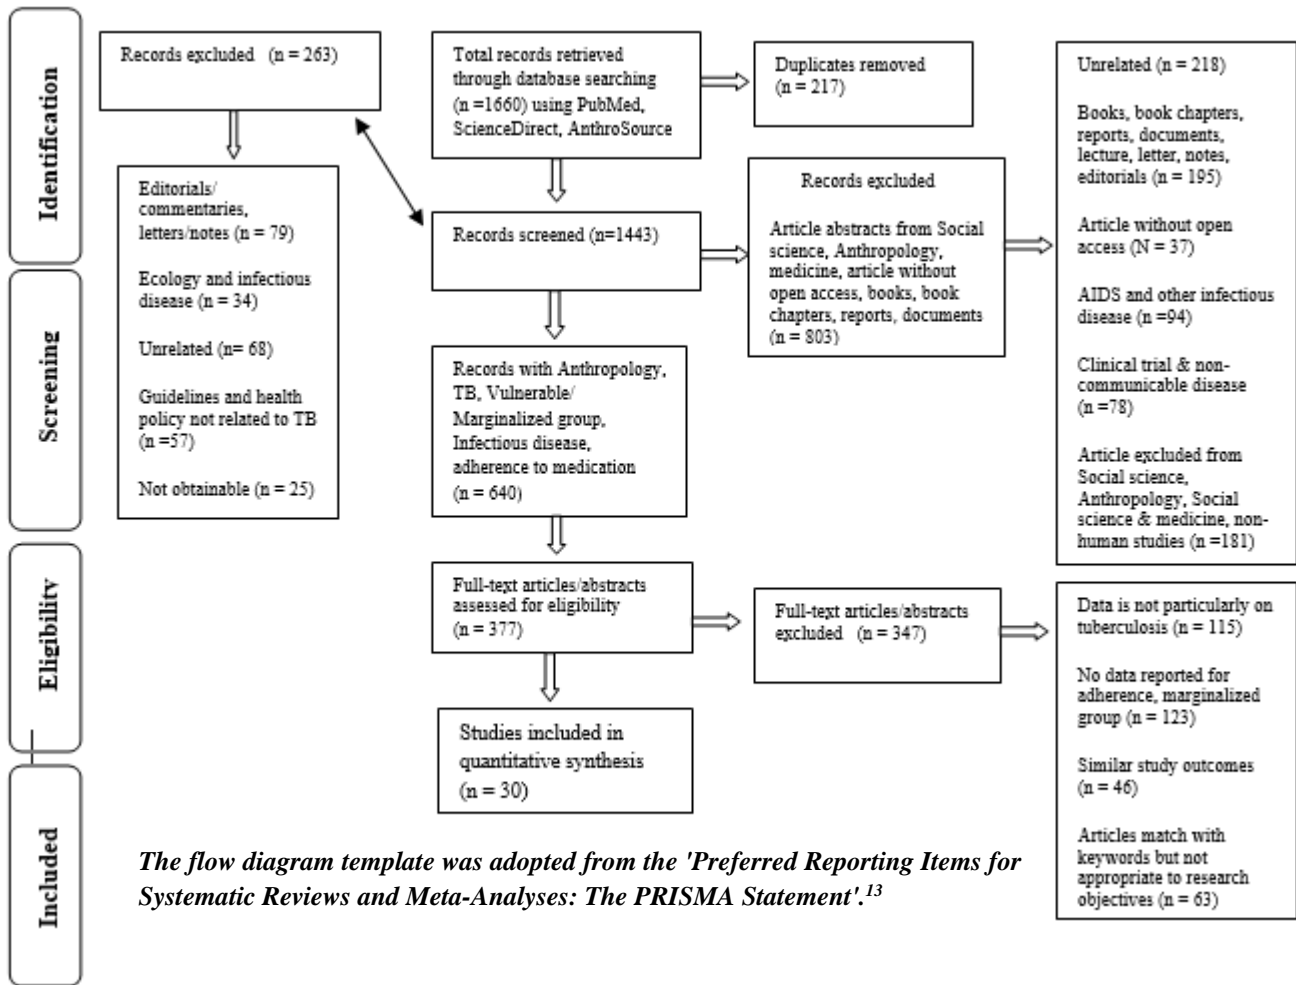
Identification

Screening

Eligibility

Included

Records excluded (n = 263)

Editorials/ commentaries, letters/notes (n = 79)

Ecology and infectious disease (n = 34)

Unrelated (n= 68)

Guidelines and health policy not related to TB (n =57)

Not obtainable (n = 25)

Total records retrieved through database searching (n =1660) using PubMed, ScienceDirect, AnthroSource

Duplicates removed (n = 217)

Records screened (n=1443)

Records excluded

Article abstracts from Social science, Anthropology, medicine, article without open access, books, book chapters, reports, documents (n = 803)

Records with Anthropology, TB, Vulnerable/ Marginalized group, Infectious disease, adherence to medication (n = 640)

Full-text articles/abstracts assessed for eligibility (n = 377)

Full-text articles/abstracts excluded (n = 347)

Studies included in quantitative synthesis (n = 30)

Unrelated (n = 218)

Books, book chapters, reports, documents, lecture, letter, notes, editorials (n = 195)

Article without open access (N = 37)

AIDS and other infectious disease (n =94)

Clinical trial & non-communicable disease (n =78)

Article excluded from Social science, Anthropology, Social science & medicine, non-human studies (n =181)

Data is not particularly on tuberculosis (n = 115)

No data reported for adherence, marginalized group (n = 123)

Similar study outcomes (n = 46)

Articles match with keywords but not appropriate to research objectives (n = 63)

The flow diagram template was adopted from the 'Preferred Reporting Items for Systematic Reviews and Meta-Analyses: The PRISMA Statement'.$^{13}$